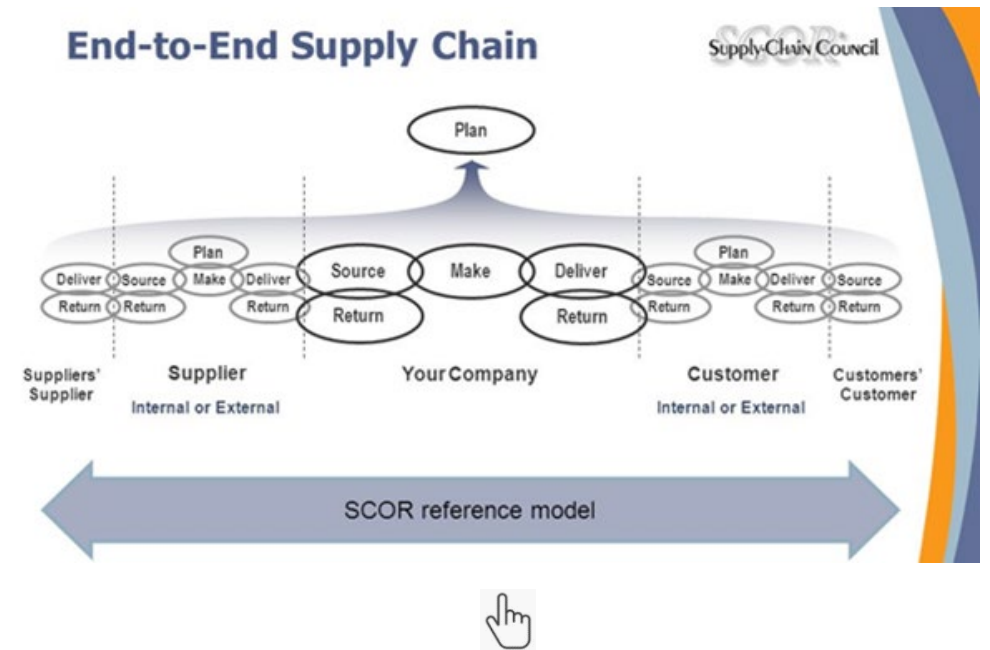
End-to-End Supply Chain

SCOR
Supply-Chain Council

Plan

Plan
Deliver Source Make Deliver Source Make Deliver Source Make Deliver Source
Return Return Return Return Return Return Return

Plan

Suppliers' Supplier

Supplier
Internal or External

Your Company

Customer
Internal or External

Customers' Customer

SCOR reference model